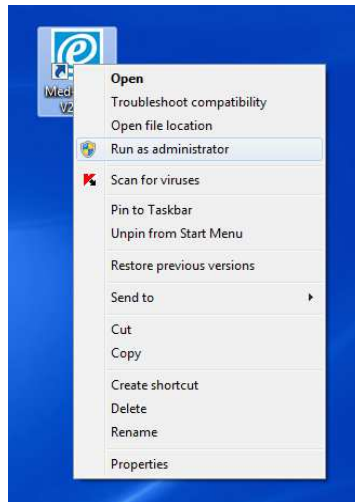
Med
V2

Open
Troubleshoot compatibility
Open file location
Run as administrator
Scan for viruses
Pin to Taskbar
Unpin from Start Menu
Restore previous versions
Send to
Cut
Copy
Create shortcut
Delete
Rename
Properties